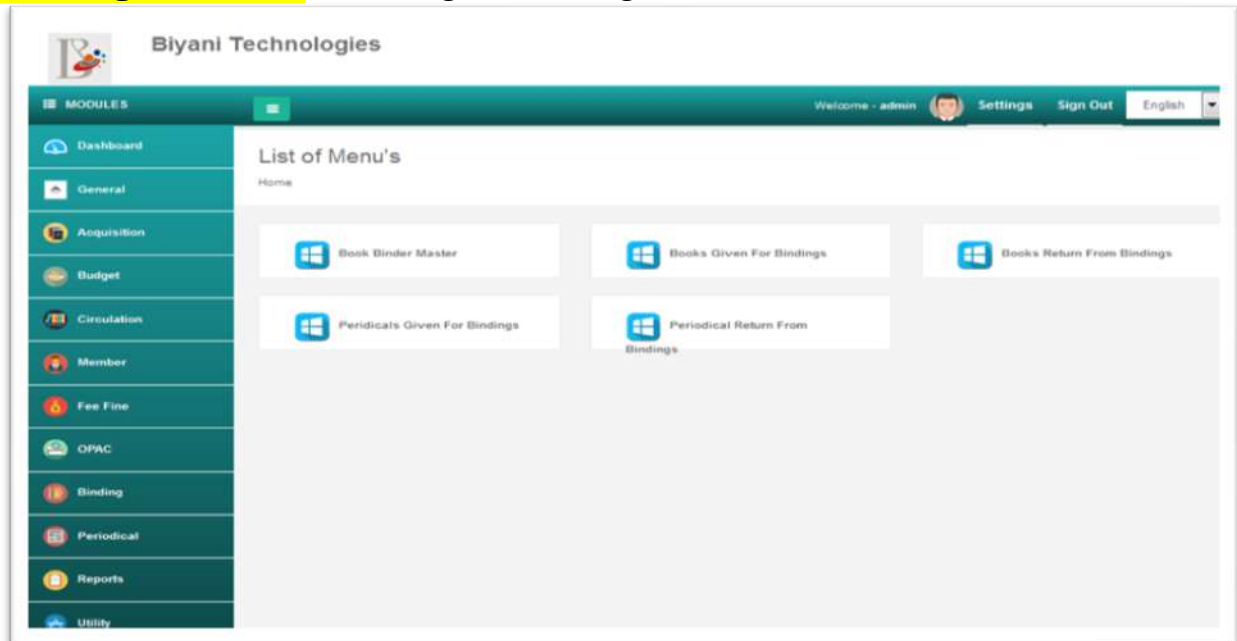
Biyani Technologies

MODULES

Welcome - admin Settings Sign Out English

Dashboard
General
Acquisition
Budget
Circulation
Member
Fee Fine
OPAC
Binding
Periodical
Reports
Utility

List of Menu's

Home

Book Binder Master

Books Given For Bindings

Books Return From Bindings

Peridicals Given For Bindings

Periodical Return From Bindings